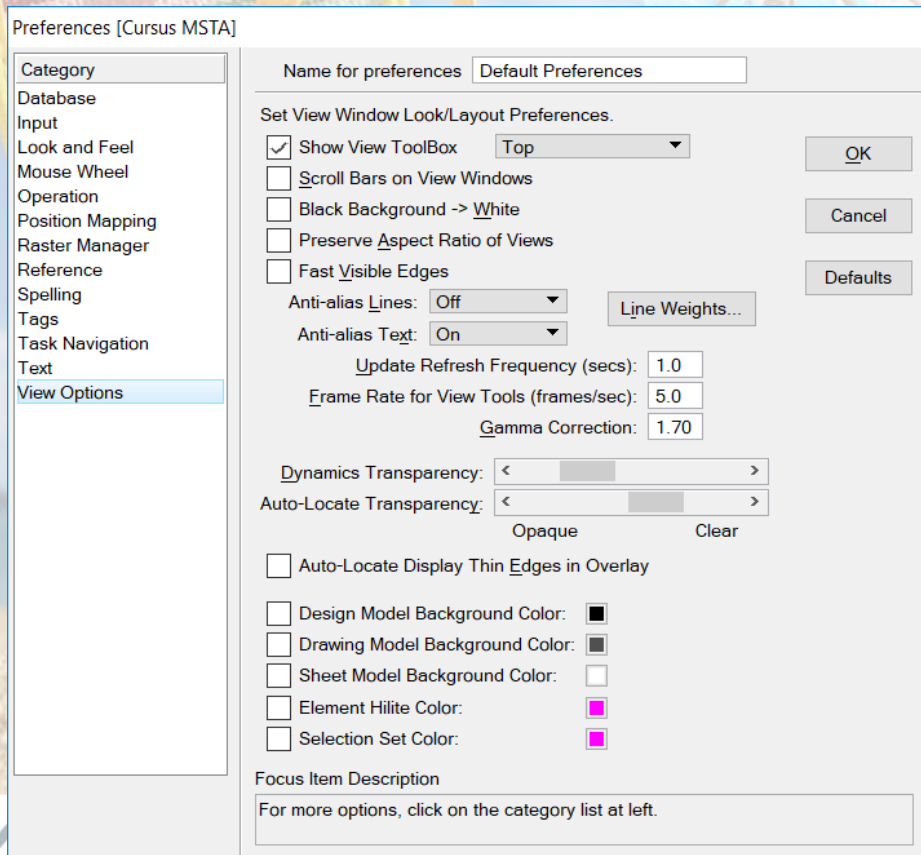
Preferences [Cursus MSTA]

Category
Database
Input
Look and Feel
Mouse Wheel
Operation
Position Mapping
Raster Manager
Reference
Spelling
Tags
Task Navigation
Text
View Options

Name for preferences Default Preferences

Set View Window Look/Layout Preferences.

Show View ToolBox Top

Scroll Bars on View Windows

Black Background -> White

Preserve Aspect Ratio of Views

Fast Visible Edges

Anti-alias Lines: Off

Anti-alias Text: On

Line Weights...

Update Refresh Frequency (secs): 1.0

Frame Rate for View Tools (frames/sec): 5.0

Gamma Correction: 1.70

Dynamics Transparency:

Auto-Locate Transparency:

Opaque Clear

Auto-Locate Display Thin Edges in Overlay

Design Model Background Color:

Drawing Model Background Color:

Sheet Model Background Color:

Element Hilite Color:

Selection Set Color:

OK

Cancel

Defaults

Focus Item Description

For more options, click on the category list at left.